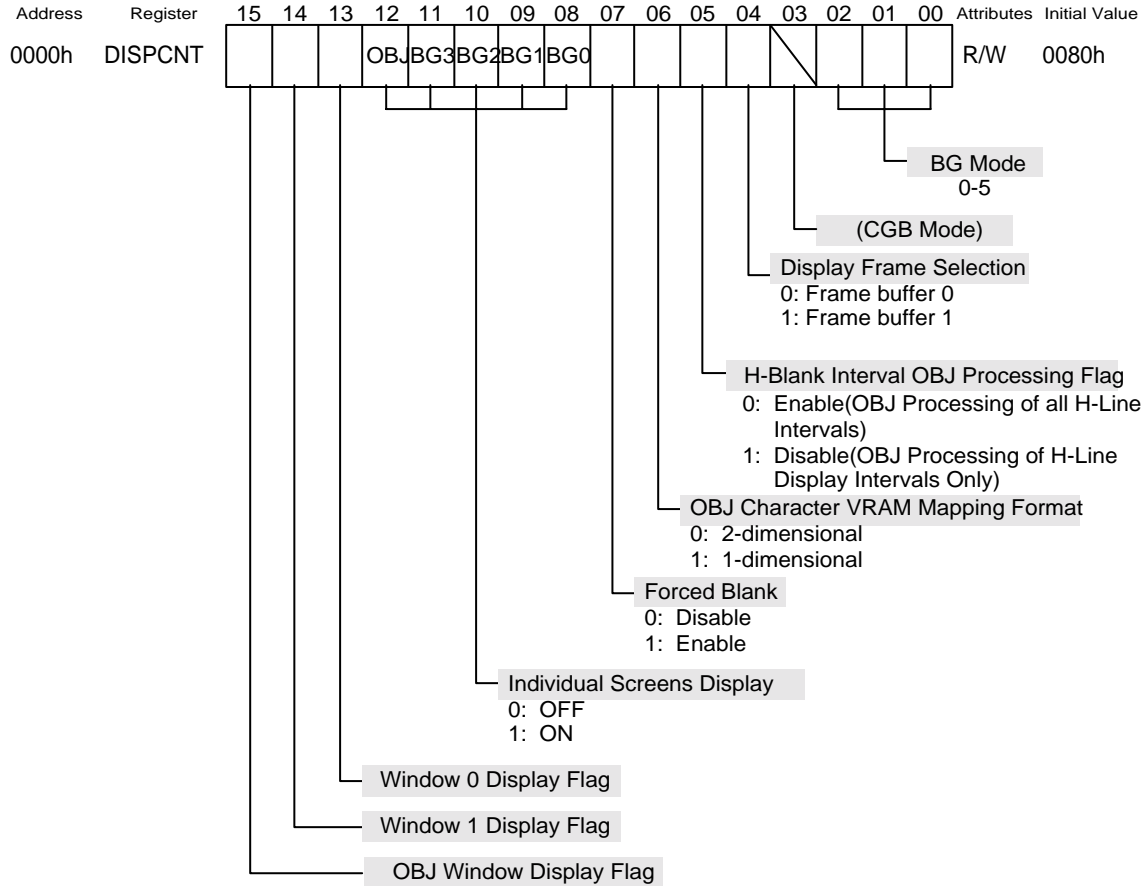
| Address | Register | 15 | 14 | 13 | 12 | 11 | 10 | 09 | 08 | 07 | 06 | 05 | 04 | 03 | 02 | 01 | 00 | Attributes | Initial Value |
|---|---|---|---|---|---|---|---|---|---|---|---|---|---|---|---|---|---|---|---|
| 0000h | DISPCNT | | | | OBJ | BG3 | BG2 | BG1 | BG0 | | | | | | | | | R/W | 0080h |

BG Mode
0-5

(CGB Mode)

Display Frame Selection
0: Frame buffer 0
1: Frame buffer 1

H-Blank Interval OBJ Processing Flag
0: Enable(OBJ Processing of all H-Line Intervals)
1: Disable(OBJ Processing of H-Line Display Intervals Only)

OBJ Character VRAM Mapping Format
0: 2-dimensional
1: 1-dimensional

Forced Blank
0: Disable
1: Enable

Individual Screens Display
0: OFF
1: ON

Window 0 Display Flag

Window 1 Display Flag

OBJ Window Display Flag